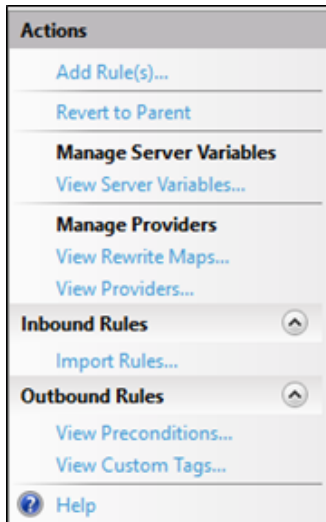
Actions

Add Rule(s)...

Revert to Parent

Manage Server Variables

View Server Variables...

Manage Providers

View Rewrite Maps...

View Providers...

Inbound Rules

Import Rules...

Outbound Rules

View Preconditions...

View Custom Tags...

Help